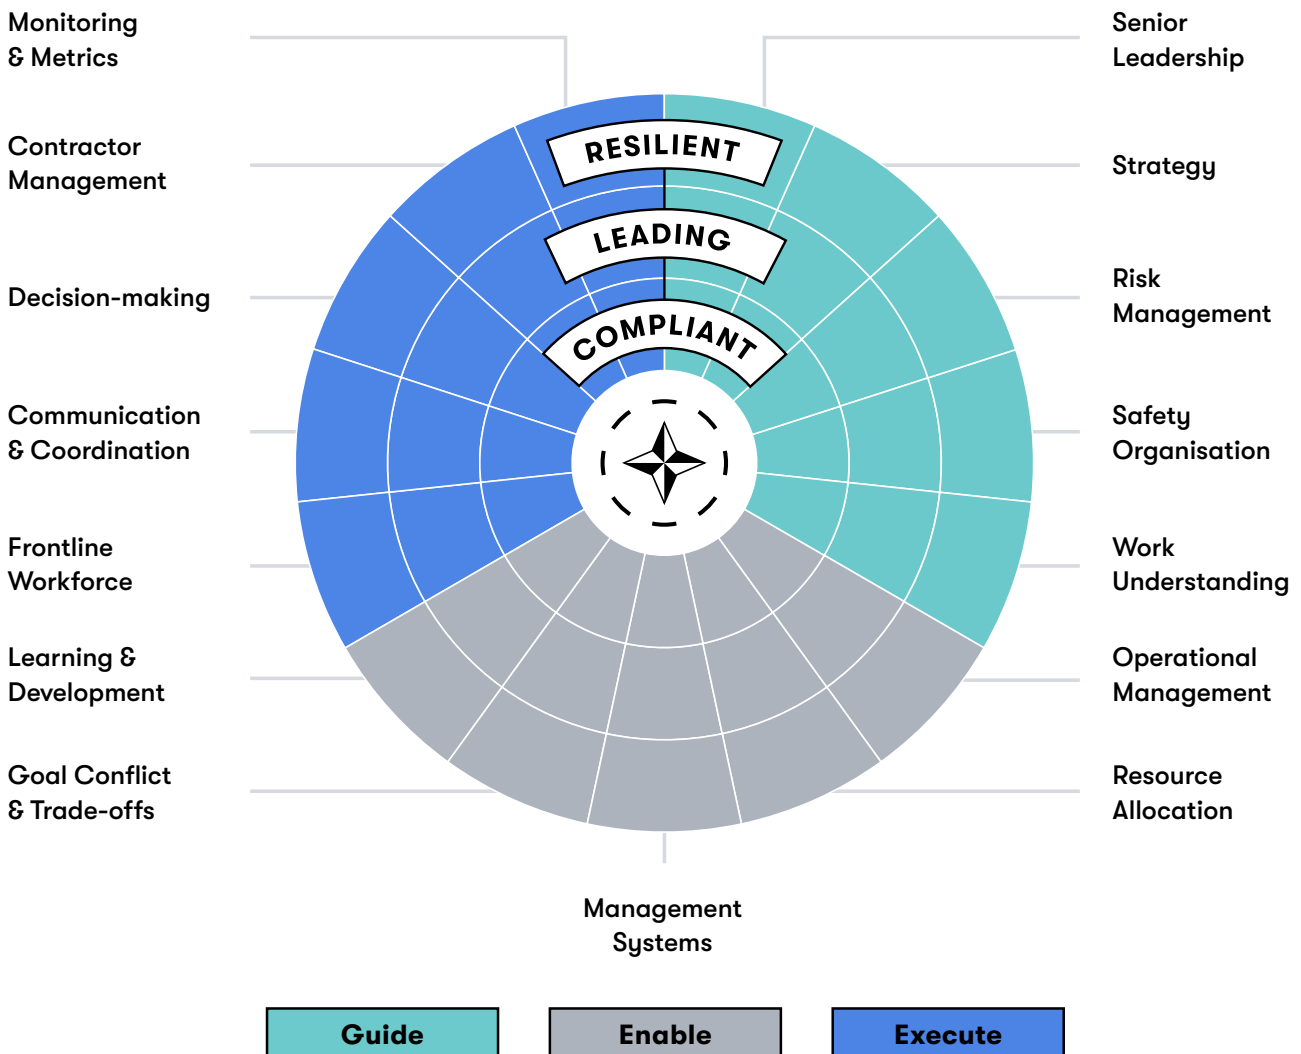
Monitoring & Metrics

Senior Leadership

Contractor Management

Strategy

Decision-making

Risk Management

Communication & Coordination

Safety Organisation

Frontline Workforce

Work Understanding

Learning & Development

Operational Management

Goal Conflict & Trade-offs

Resource Allocation

RESILIENT

LEADING

COMPLIANT

Management Systems

Guide

Enable

Execute